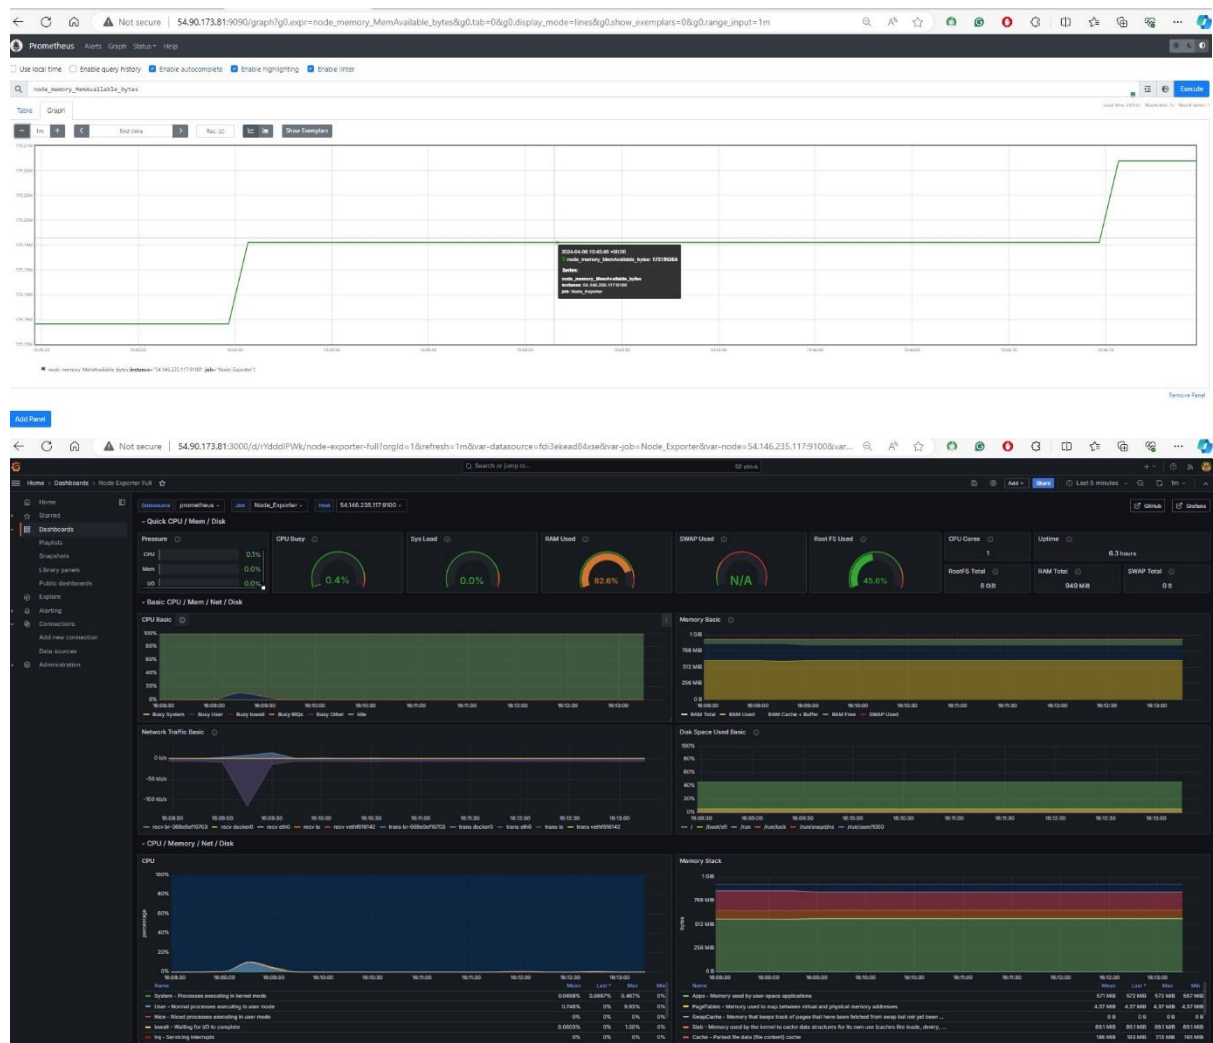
Not secure | 54.90.173.81:9090/graph?g0.expr=node_memory_MemAvailable_bytes&g0.tab=0&g0.display_mode=lines&g0.show_exemplars=0&g0.range_input=1m

Prometheus Alerts Graph Status Help

Use local time Enable query history Enable autocomplete Enable highlighting Enable linter

node_memory_MemAvailable_bytes

Execute

Table Graph

1m End time Res. (s) Show Exemplars

2024-04-08 10:40:45 +00:00
node_memory_MemAvailable_bytes: 173195264
Series:
node_memory_MemAvailable_bytes
instance: 54.146.235.117:9100
job: Node_Exporter

node_memory_MemAvailable_bytes{instance="54.146.235.117:9100", job="Node_Exporter"}

Remove Panel

Add Panel

Not secure | 54.90.173.81:3000/d/rYdddlPWk/node-exporter-full?orgId=1&refresh=1m&var-datasource=fdi3ekead84xse&var-job=Node_Exporter&var-node=54.146.235.117:9100&var...

Search or jump to...

Home › Dashboards › Node Exporter Full

Share Last 5 minutes

Home
Starred
Dashboards
Playlists
Snapshots
Library panels
Public dashboards
Explore
Alerting
Connections
Add new connection
Data sources
Administration

Datasource prometheus Job Node_Exporter Host 54.146.235.117:9100

Quick CPU / Mem / Disk

GitHub Grafana

Pressure CPU 0.1% Mem 0.0% I/O 0.0%
CPU Busy 0.4%
Sys Load 0.0%
RAM Used 82.6%
SWAP Used N/A
Root FS Used 45.6%
CPU Cores 1
Uptime 6.3 hours
RootFS Total 8 GiB
RAM Total 949 MiB
SWAP Total 0 B

Basic CPU / Mem / Net / Disk

CPU Basic
100% 80% 60% 40% 20% 0%
Busy System Busy User Busy Iowait Busy IRQs Busy Other Idle

Memory Basic
1 GiB 768 MiB 512 MiB 256 MiB 0 B
RAM Total RAM Used RAM Cache + Buffer RAM Free SWAP Used

Network Traffic Basic
0 b/s -50 kb/s -100 kb/s
recv br-069e9ef10703 recv docker0 recv eth0 recv lo recv veth9f8142 trans br-069e9ef10703 trans docker0 trans eth0 trans lo trans veth9f8142

Disk Space Used Basic
100% 80% 60% 40% 20% 0%
/ /boot/efi /run /run/lock /run/snapd/ns /run/user/1000

CPU / Memory / Net / Disk

CPU
100% 80% 60% 40% 20% 0%
percentage
Name Mean Last* Max Min
System - Processes executing in kernel mode 0.0608% 0.0667% 0.467% 0%
User - Normal processes executing in user mode 0.746% 0% 9.85% 0%
Nice - Niced processes executing in user mode 0% 0% 0% 0%
Iowait - Waiting for I/O to complete 0.0603% 0% 1.00% 0%
Irq - Servicing interrupts 0% 0% 0% 0%

Memory Stack
1 GiB 768 MiB 512 MiB 256 MiB 0 B
bytes
Name Mean Last* Max Min
Apps - Memory used by user-space applications 571 MiB 572 MiB 572 MiB 567 MiB
PageTables - Memory used to map between virtual and physical memory addresses 4.37 MiB 4.37 MiB 4.37 MiB 4.37 MiB
SwapCache - Memory that keeps track of pages that have been fetched from swap but not yet been ... 0 B 0 B 0 B 0 B
Slab - Memory used by the kernel to cache data structures for its own use (caches like inode, dentry, ... 89.1 MiB 89.1 MiB 89.1 MiB 89.1 MiB
Cache - Parked file data (file content) cache 196 MiB 193 MiB 213 MiB 193 MiB